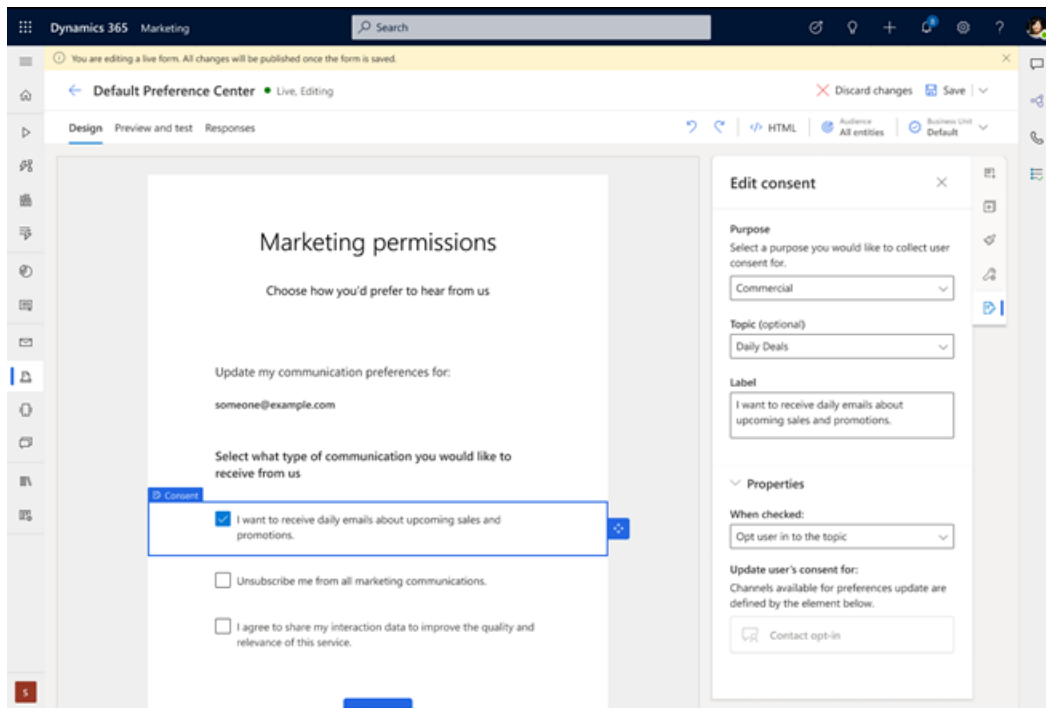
Dynamics 365 Marketing

Search

You are editing a live form. All changes will be published once the form is saved.

Default Preference Center • Live, Editing

Discard changes Save

Design Preview and test Responses

HTML Audience All entities Business Unit Default

Marketing permissions

Choose how you'd prefer to hear from us

Update my communication preferences for:

someone@example.com

Select what type of communication you would like to receive from us

Consent

I want to receive daily emails about upcoming sales and promotions.

Unsubscribe me from all marketing communications.

I agree to share my interaction data to improve the quality and relevance of this service.

Edit consent

Purpose

Select a purpose you would like to collect user consent for.

Commercial

Topic (optional)

Daily Deals

Label

I want to receive daily emails about upcoming sales and promotions.

Properties

When checked:

Opt user in to the topic

Update user's consent for:

Channels available for preferences update are defined by the element below.

Contact opt-in

S